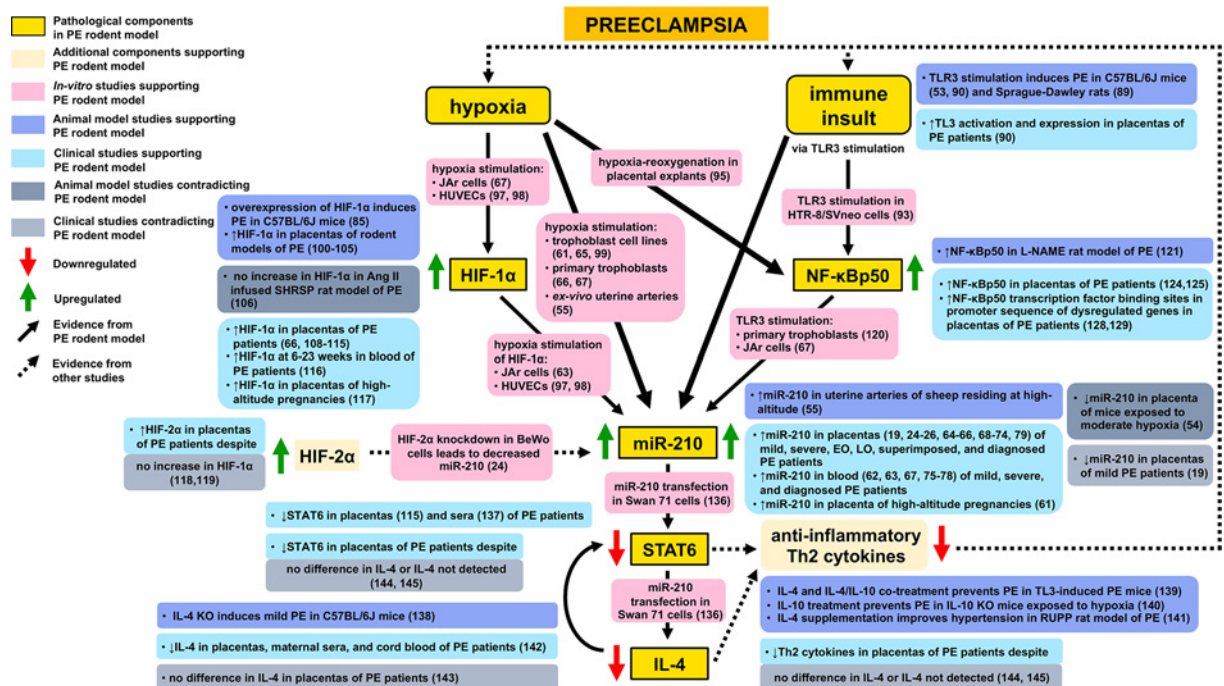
Pathological components in PE rodent model

Additional components supporting PE rodent model

In-vitro studies supporting PE rodent model

Animal model studies supporting PE rodent model

Clinical studies supporting PE rodent model

Animal model studies contradicting PE rodent model

Clinical studies contradicting PE rodent model

Downregulated

Upregulated

Evidence from PE rodent model

Evidence from other studies

PREECLAMPSIA

hypoxia

immune insult

TLR3 stimulation induces PE in C57BL/6J mice (53, 90) and Sprague-Dawley rats (89)

↑TL3 activation and expression in placentas of PE patients (90)

via TLR3 stimulation

hypoxia stimulation:
• JAr cells (67)
• HUVECs (97, 98)

hypoxia-reoxygenation in placental explants (95)

TLR3 stimulation in HTR-8/SVneo cells (93)

• overexpression of HIF-1α induces PE in C57BL/6J mice (85)
• ↑HIF-1α in placentas of rodent models of PE (100-105)

hypoxia stimulation:
• trophoblast cell lines (61, 65, 99)
• primary trophoblasts (66, 67)
• ex-vivo uterine arteries (55)

HIF-1α

NF-κBp50

↑NF-κBp50 in L-NAME rat model of PE (121)

• ↑NF-κBp50 in placentas of PE patients (124,125)
• ↑NF-κBp50 transcription factor binding sites in promoter sequence of dysregulated genes in placentas of PE patients (128,129)

• no increase in HIF-1α in Ang II infused SHRSP rat model of PE (106)

• ↑HIF-1α in placentas of PE patients (66, 108-115)
• ↑HIF-1α at 6-23 weeks in blood of PE patients (116)
• ↑HIF-1α in placentas of high-altitude pregnancies (117)

hypoxia stimulation of HIF-1α:
• JAr cells (63)
• HUVECs (97, 98)

TLR3 stimulation:
• primary trophoblasts (120)
• JAr cells (67)

↑miR-210 in uterine arteries of sheep residing at high-altitude (55)

↓miR-210 in placenta of mice exposed to moderate hypoxia (54)

• ↑HIF-2α in placentas of PE patients despite

no increase in HIF-1α (118,119)

HIF-2α

HIF-2α knockdown in BeWo cells leads to decreased miR-210 (24)

miR-210

• ↑miR-210 in placentas (19, 24-26, 64-66, 68-74, 79) of mild, severe, EO, LO, superimposed, and diagnosed PE patients
• ↑miR-210 in blood (62, 63, 67, 75-78) of mild, severe, and diagnosed PE patients
• ↑miR-210 in placenta of high-altitude pregnancies (61)

• ↓miR-210 in placentas of mild PE patients (19)

miR-210 transfection in Swan 71 cells (136)

• ↓STAT6 in placentas (115) and sera (137) of PE patients

• ↓STAT6 in placentas of PE patients despite

no difference in IL-4 or IL-4 not detected (144, 145)

STAT6

anti-inflammatory Th2 cytokines

miR-210 transfection in Swan 71 cells (136)

• IL-4 and IL-4/IL-10 co-treatment prevents PE in TL3-induced PE mice (139)
• IL-10 treatment prevents PE in IL-10 KO mice exposed to hypoxia (140)
• IL-4 supplementation improves hypertension in RUPP rat model of PE (141)

• IL-4 KO induces mild PE in C57BL/6J mice (138)

• ↓IL-4 in placentas, maternal sera, and cord blood of PE patients (142)

• no difference in IL-4 in placentas of PE patients (143)

IL-4

• ↓Th2 cytokines in placentas of PE patients despite

no difference in IL-4 or IL-4 not detected (144, 145)